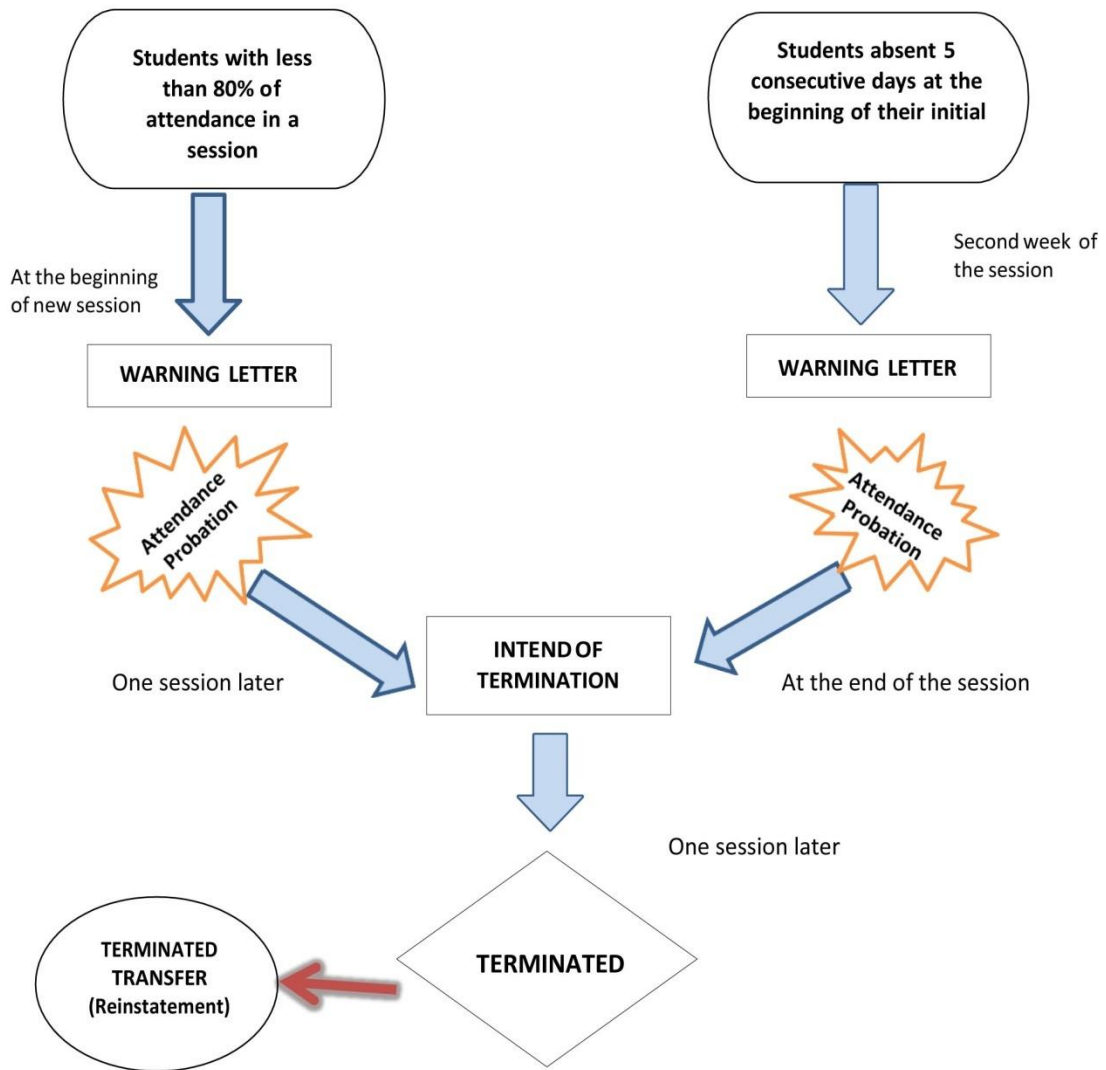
Students with less than 80% of attendance in a session

Students absent 5 consecutive days at the beginning of their initial

At the beginning of new session

Second week of the session

WARNING LETTER

WARNING LETTER

Attendance Probation

Attendance Probation

One session later

INTEND OF TERMINATION

At the end of the session

One session later

TERMINATED TRANSFER (Reinstatement)

TERMINATED